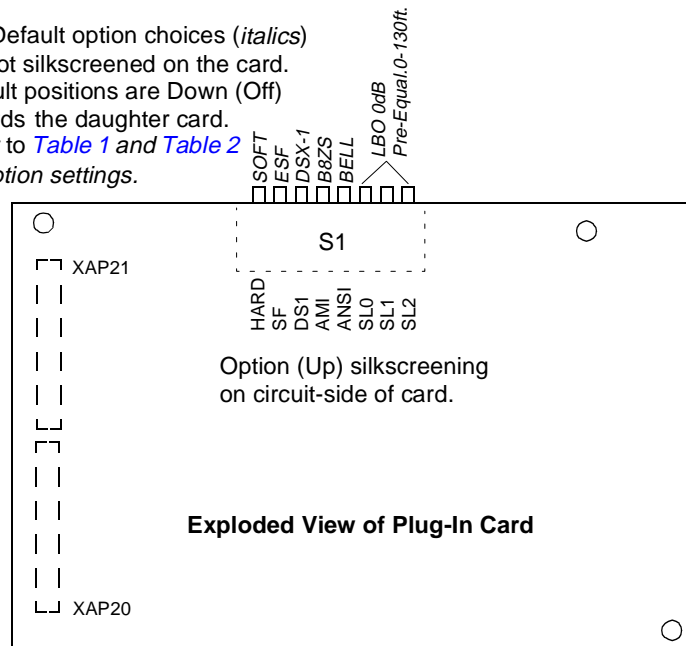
Default option choices (*italics*) ot silkscreened on the card. ult positions are Down (Off) ds the daughter card. to Table 1 and Table 2 ption settings.

SOFT ESF DSX-1 B8ZS BELL LBO 0dB Pre-Equal.0-130ft.

S1

HARD SF DS1 AMI ANSI SL0 SL1 SL2

XAP21

Option (Up) silkscreening on circuit-side of card.

Exploded View of Plug-In Card

XAP20